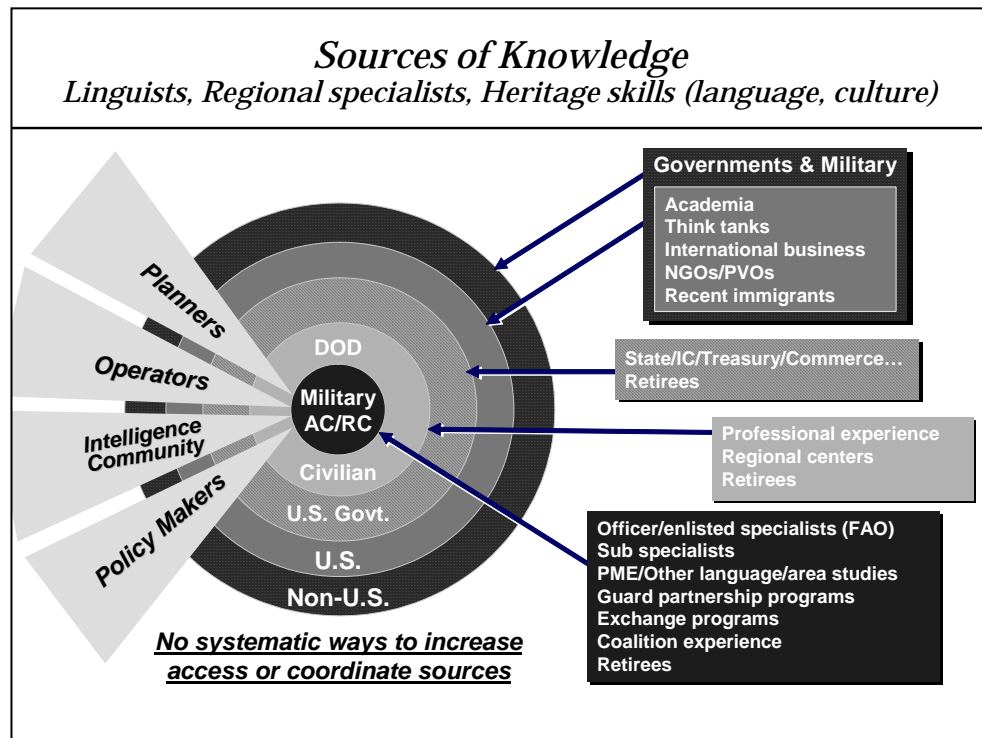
Sources of Knowledge
Linguists, Regional specialists, Heritage skills (language, culture)

Planners
Operators
Intelligence Community
Policy Makers

DOD
Military AC/RC
Civilian
U.S. Govt.
U.S.
Non-U.S.

Governments & Military
Academia
Think tanks
International business
NGOs/PVOs
Recent immigrants

State/IC/Treasury/Commerce…
Retirees

Professional experience
Regional centers
Retirees

Officer/enlisted specialists (FAO)
Sub specialists
PME/Other language/area studies
Guard partnership programs
Exchange programs
Coalition experience
Retirees

No systematic ways to increase access or coordinate sources